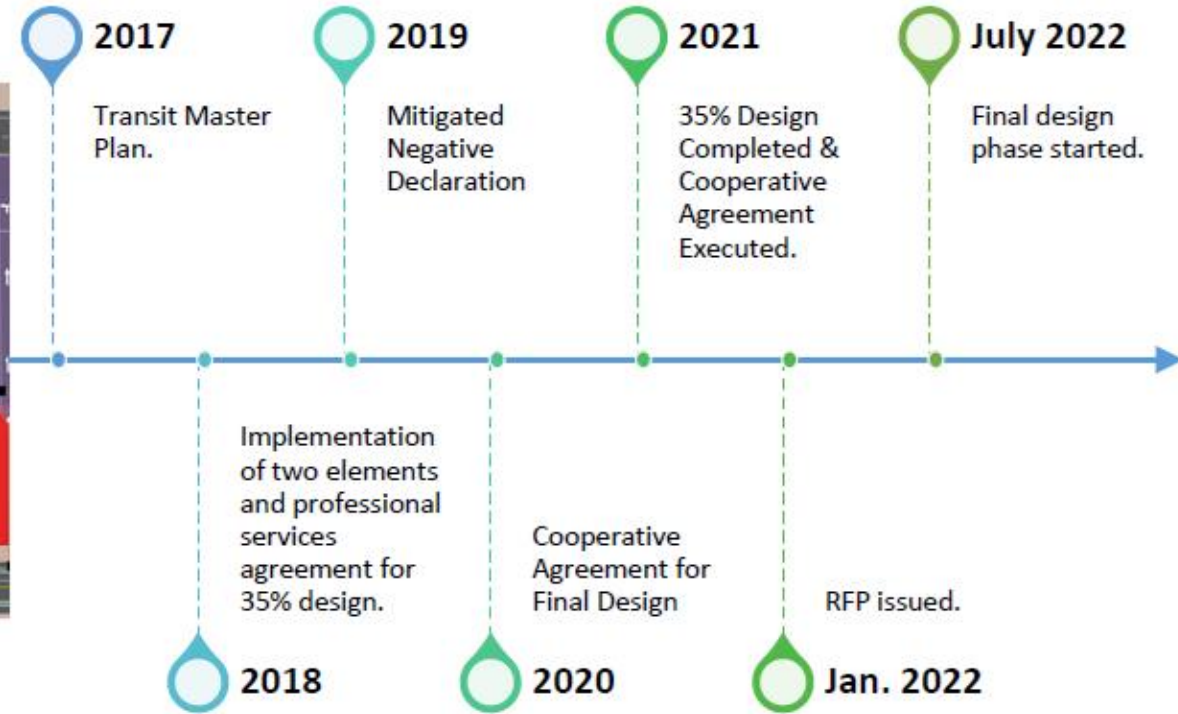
2017

Transit Master Plan.

2019

Mitigated Negative Declaration

2021

35% Design Completed & Cooperative Agreement Executed.

July 2022

Final design phase started.

Implementation of two elements and professional services agreement for 35% design.

2018

Cooperative Agreement for Final Design

2020

RFP issued.

Jan. 2022